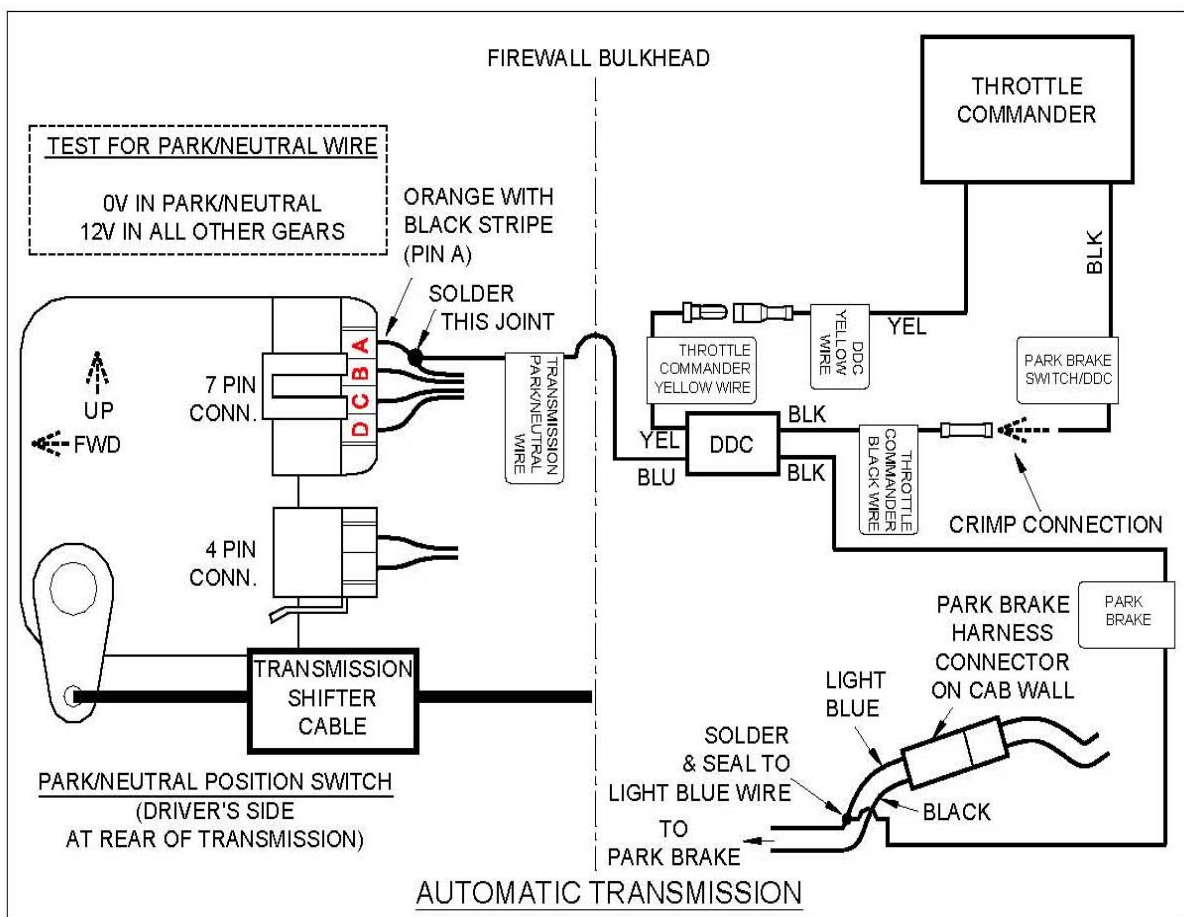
FIREWALL BULKHEAD

THROTTLE COMMANDER

TEST FOR PARK/NEUTRAL WIRE

0V IN PARK/NEUTRAL
12V IN ALL OTHER GEARS

ORANGE WITH BLACK STRIPE (PIN A)

SOLDER THIS JOINT

A
B
C
D

7 PIN CONN.

UP

FWD

TRANSMISSION PARK/NEUTRAL WIRE

THROTTLE COMMANDER YELLOW WIRE

DDC YELLOW WIRE

YEL

BLK

PARK BRAKE SWITCH/DDC

YEL

BLU

DDC

BLK

BLK

THROTTLE COMMANDER BLACK WIRE

CRIMP CONNECTION

4 PIN CONN.

PARK BRAKE

PARK BRAKE HARNESS CONNECTOR ON CAB WALL

TRANSMISSION SHIFTER CABLE

LIGHT BLUE

SOLDER & SEAL TO LIGHT BLUE WIRE

BLACK

TO PARK BRAKE

PARK/NEUTRAL POSITION SWITCH (DRIVER'S SIDE AT REAR OF TRANSMISSION)

AUTOMATIC TRANSMISSION